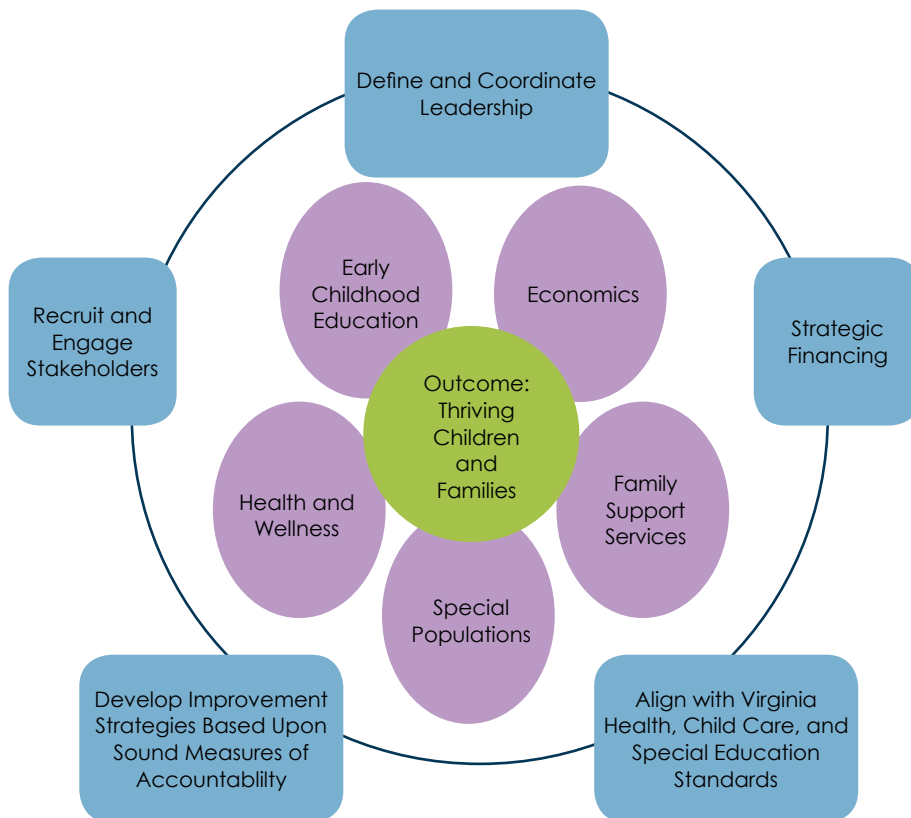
Define and Coordinate Leadership

Recruit and Engage Stakeholders

Strategic Financing

Early Childhood Education

Economics

Outcome: Thriving Children and Families

Health and Wellness

Family Support Services

Special Populations

Develop Improvement Strategies Based Upon Sound Measures of Accountablity

Align with Virginia Health, Child Care, and Special Education Standards